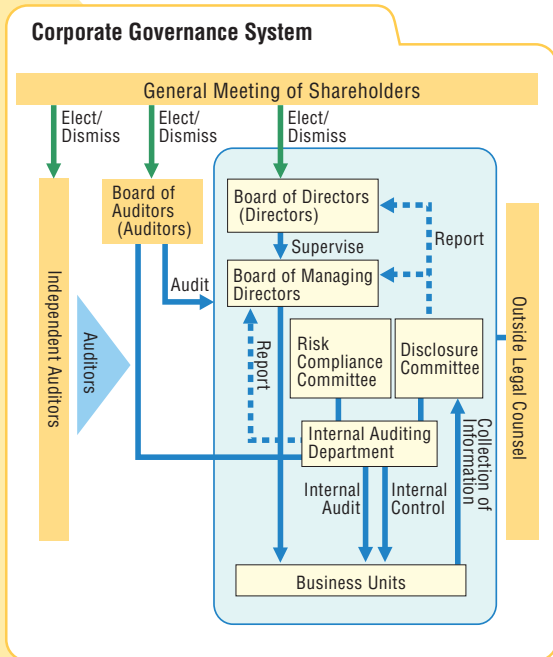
Corporate Governance System

General Meeting of Shareholders

Elect/ Dismiss

Elect/ Dismiss

Elect/ Dismiss

Independent Auditors

Auditors

Board of Auditors (Auditors)

Audit

Board of Directors (Directors)

Supervise

Board of Managing Directors

Report

Report

Risk Compliance Committee

Disclosure Committee

Internal Auditing Department

Internal Audit

Internal Control

Collection of Information

Business Units

Outside Legal Counsel